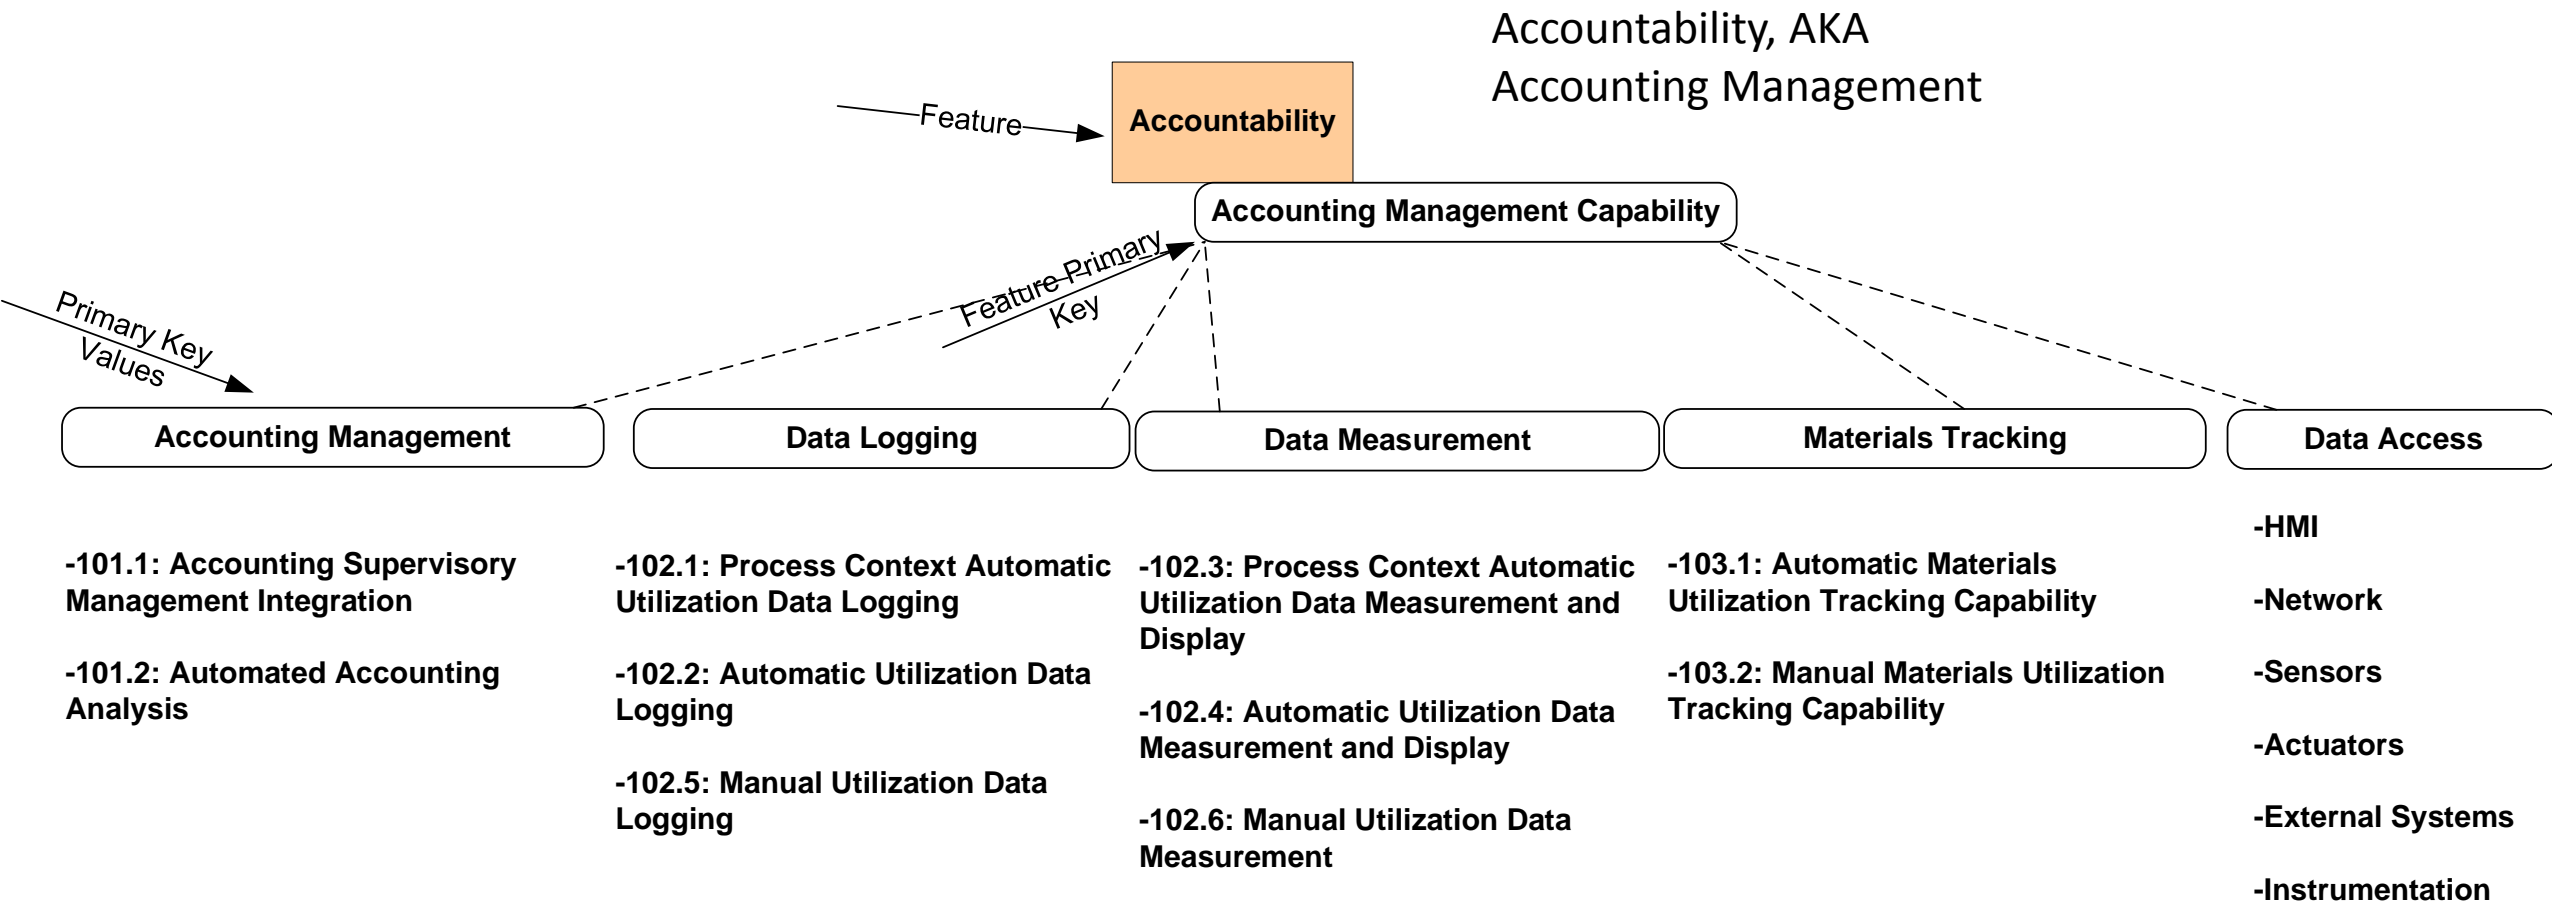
Accountability, AKA
Accounting Management

Feature

Accountability

Accounting Management Capability

Feature Primary Key

Primary Key Values

Accounting Management

Data Logging

Data Measurement

Materials Tracking

Data Access

-101.1: Accounting Supervisory Management Integration

-101.2: Automated Accounting Analysis

-102.1: Process Context Automatic Utilization Data Logging

-102.2: Automatic Utilization Data Logging

-102.5: Manual Utilization Data Logging

-102.3: Process Context Automatic Utilization Data Measurement and Display

-102.4: Automatic Utilization Data Measurement and Display

-102.6: Manual Utilization Data Measurement

-103.1: Automatic Materials Utilization Tracking Capability

-103.2: Manual Materials Utilization Tracking Capability

-HMI

-Network

-Sensors

-Actuators

-External Systems

-Instrumentation